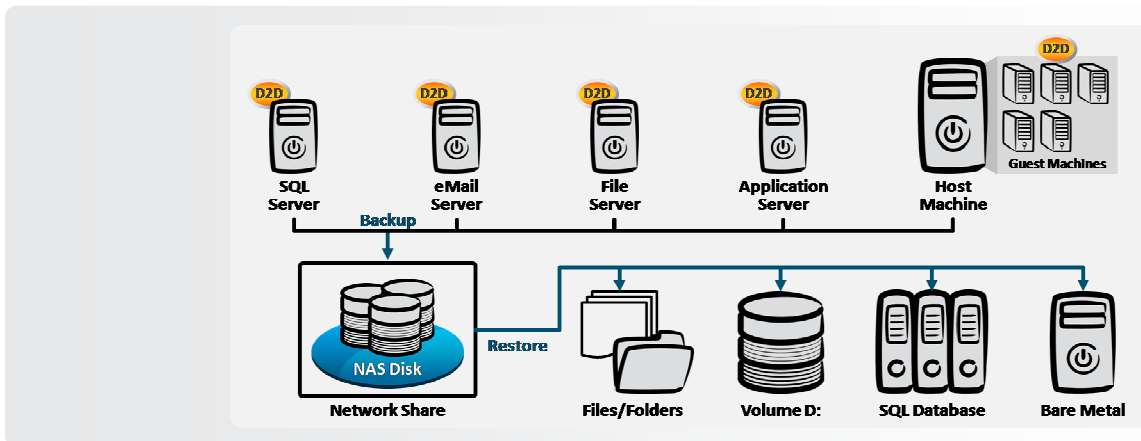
D2D
SQL Server

D2D
eMail Server

D2D
File Server

D2D
Application Server

D2D
Host Machine

Guest Machines

Backup

NAS Disk
Network Share

Restore

Files/Folders

Volume D:

SQL Database

Bare Metal